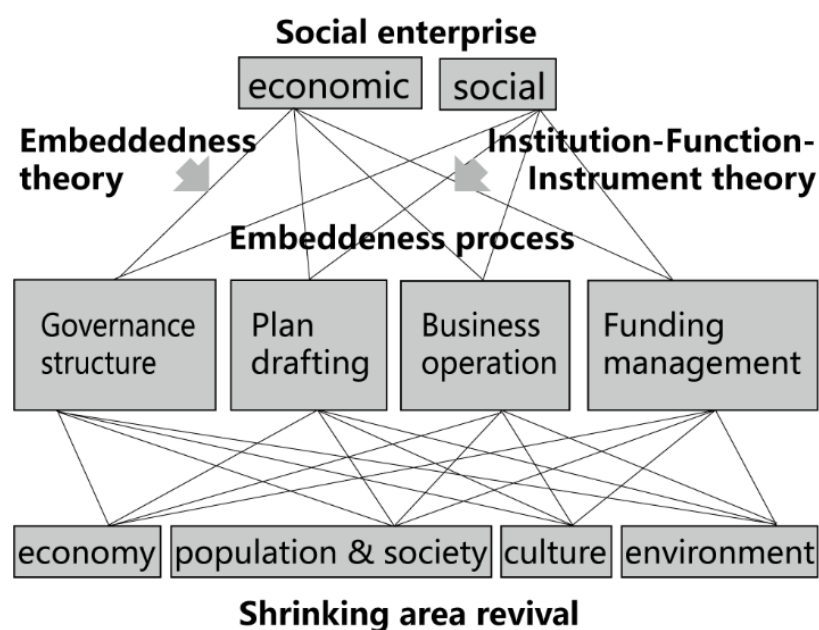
Social enterprise

economic social

Embeddedness theory

Institution-Function-Instrument theory

Embeddeness process

Governance structure

Plan drafting

Business operation

Funding management

economy population & society culture environment

Shrinking area revival